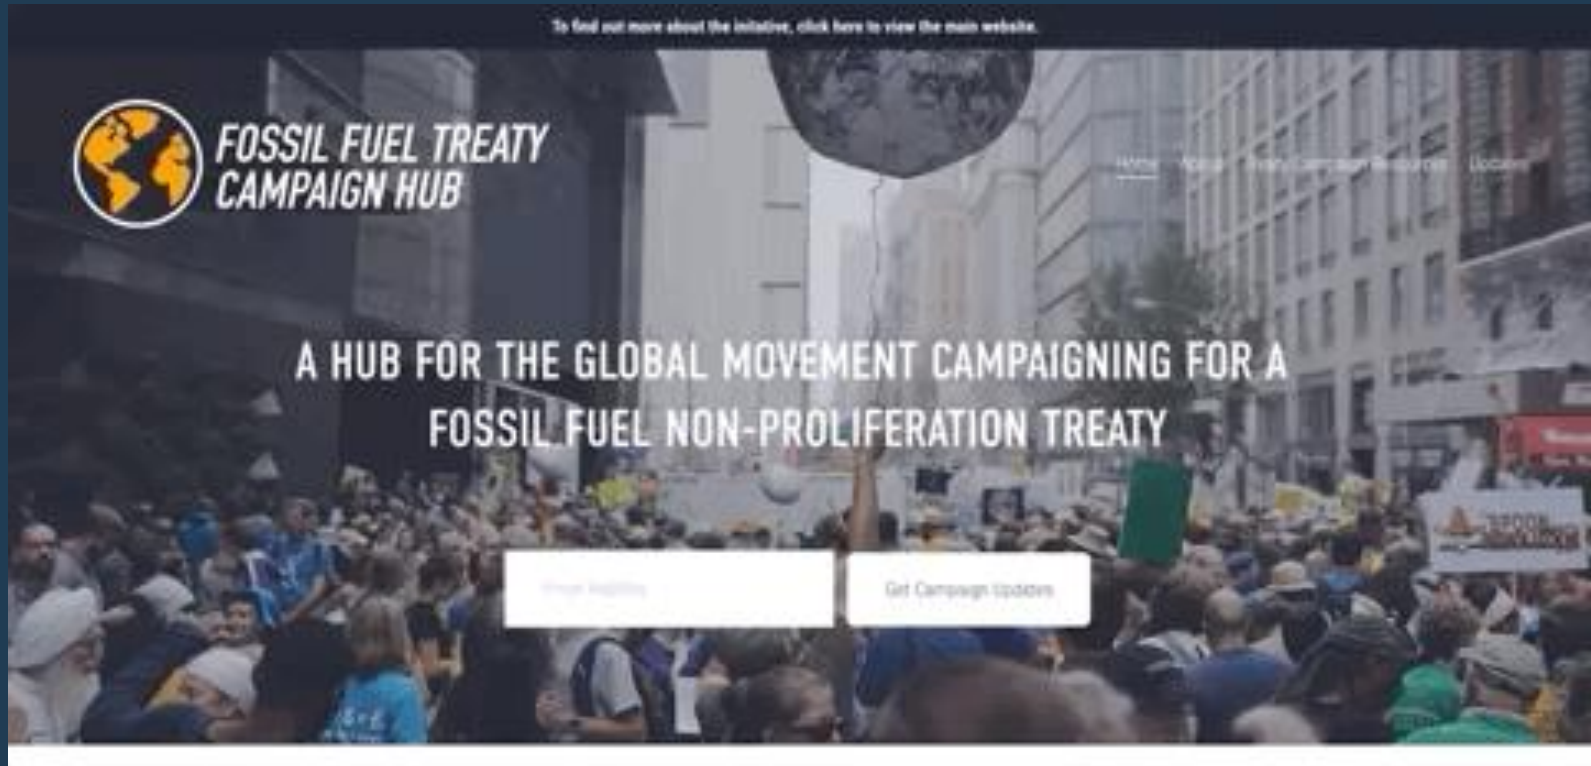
To find out more about the initiative, click here to view the main website.

FOSSIL FUEL TREATY CAMPAIGN HUB

Home About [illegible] Updates

A HUB FOR THE GLOBAL MOVEMENT CAMPAIGNING FOR A FOSSIL FUEL NON-PROLIFERATION TREATY

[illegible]

Get Campaign Updates